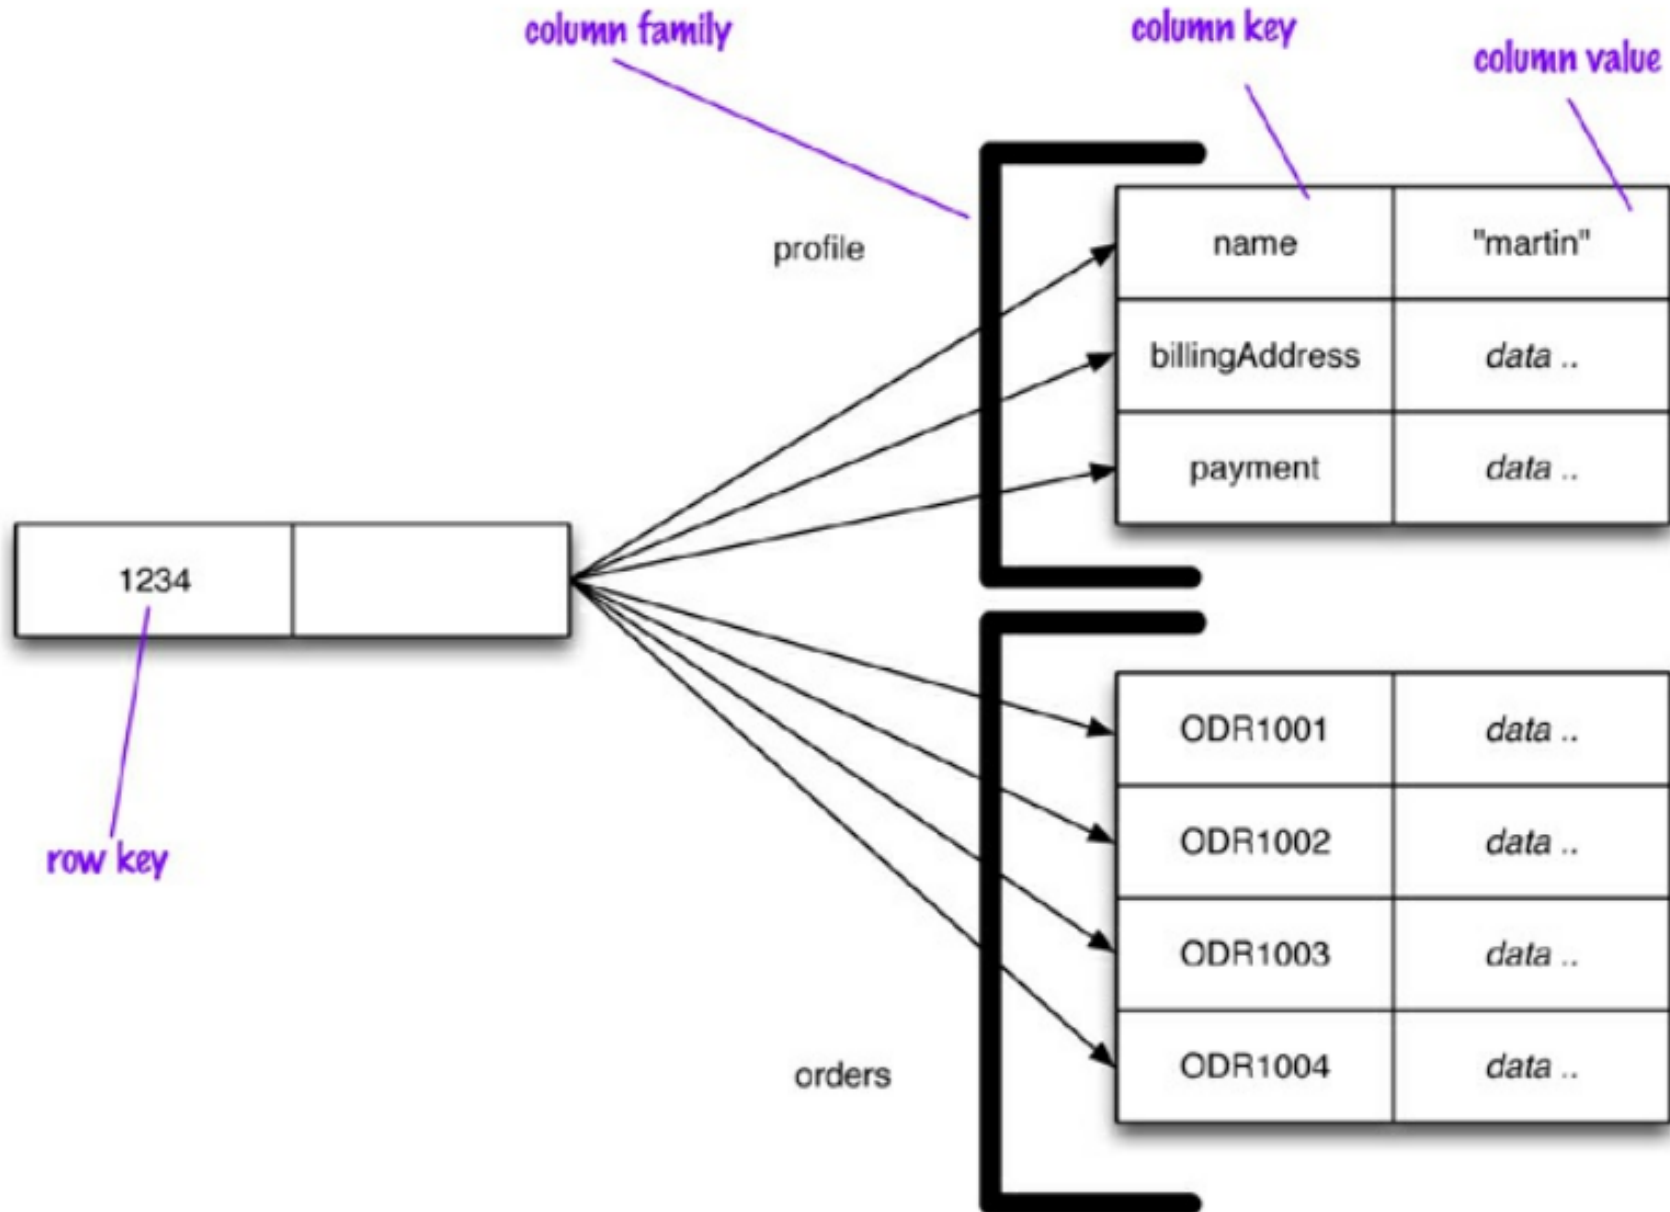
column family

column key

column value

profile

| name | "martin" |
|---|---|
| billingAddress | data .. |
| payment | data .. |

| 1234 | |
|---|---|

row key

| ODR1001 | data .. |
|---|---|
| ODR1002 | data .. |
| ODR1003 | data .. |
| ODR1004 | data .. |

orders